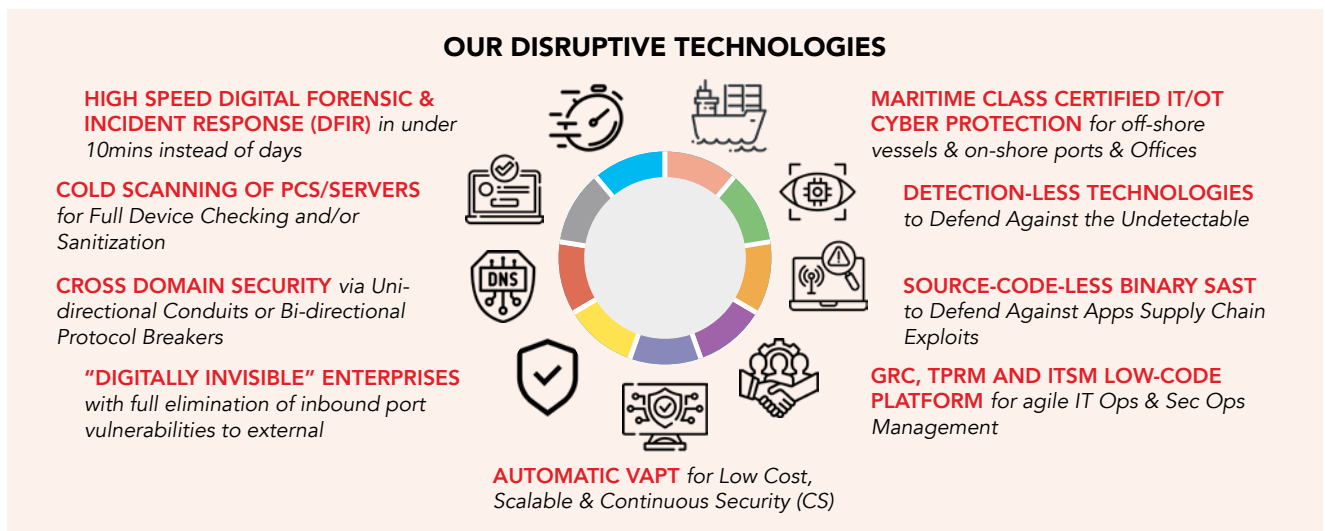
OUR DISRUPTIVE TECHNOLOGIES

HIGH SPEED DIGITAL FORENSIC & INCIDENT RESPONSE (DFIR) in under 10mins instead of days

COLD SCANNING OF PCS/SERVERS for Full Device Checking and/or Sanitization

CROSS DOMAIN SECURITY via Unidirectional Conduits or Bi-directional Protocol Breakers

"DIGITALLY INVISIBLE" ENTERPRISES with full elimination of inbound port vulnerabilities to external

DNS

MARITIME CLASS CERTIFIED IT/OT CYBER PROTECTION for off-shore vessels & on-shore ports & Offices

DETECTION-LESS TECHNOLOGIES to Defend Against the Undetectable

SOURCE-CODE-LESS BINARY SAST to Defend Against Apps Supply Chain Exploits

GRC, TPRM AND ITSM LOW-CODE PLATFORM for agile IT Ops & Sec Ops Management

AUTOMATIC VAPT for Low Cost, Scalable & Continuous Security (CS)